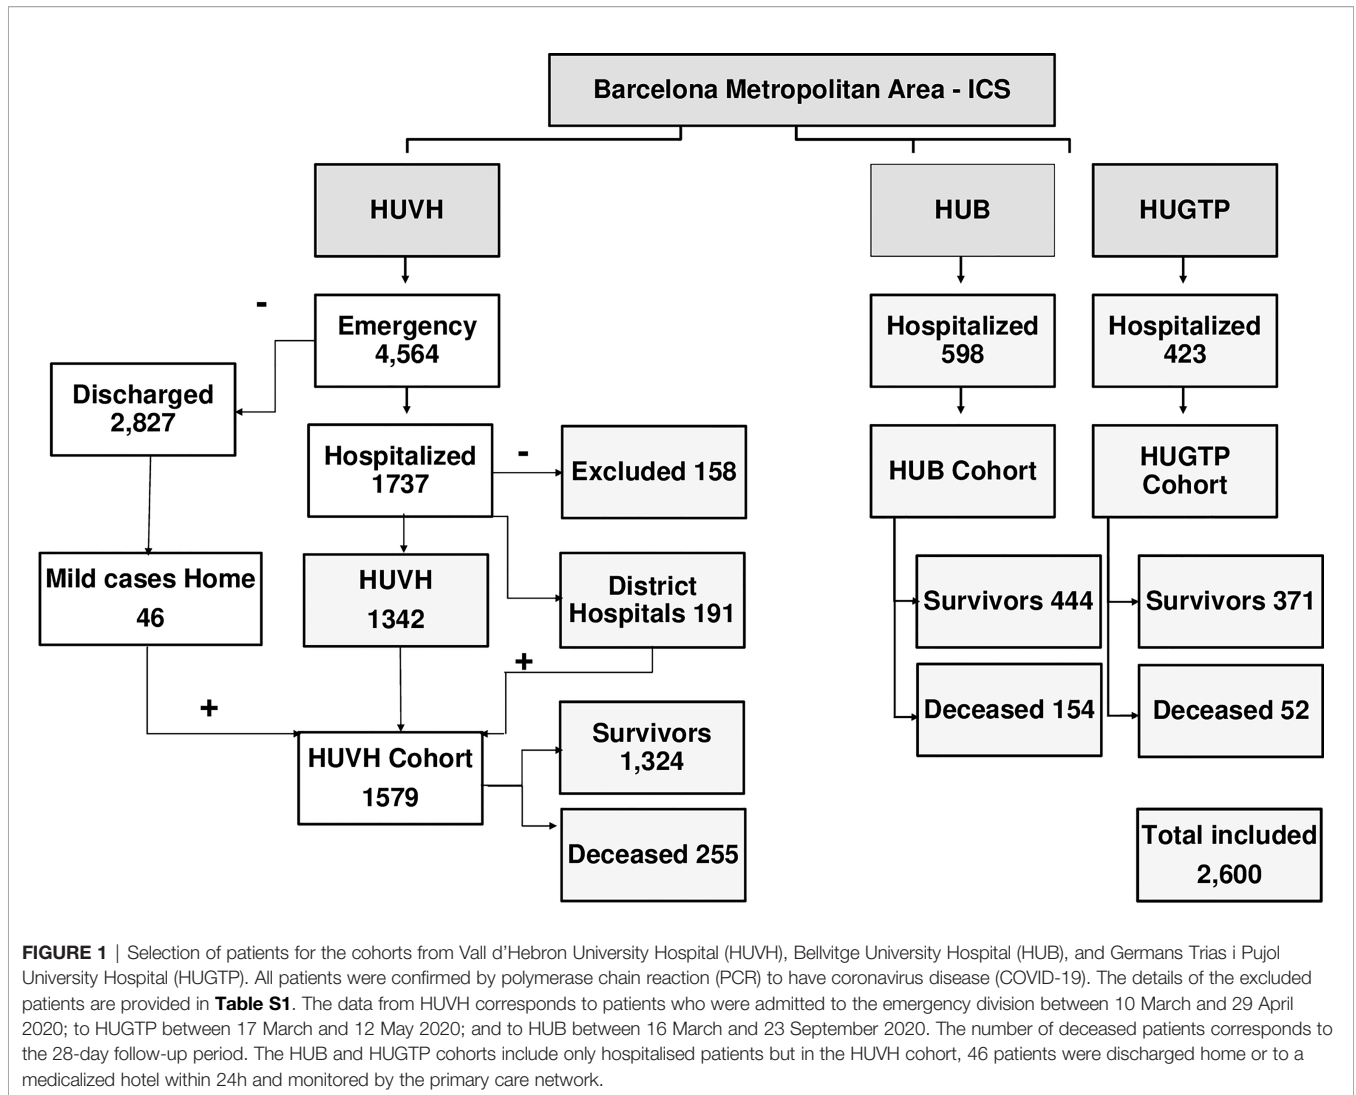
Barcelona Metropolitan Area - ICS

HUVH

HUB

HUGTP

-

Emergency
4,564

Discharged
2,827

Hospitalized
1737

-

Excluded 158

Mild cases Home
46

HUVH
1342

District
Hospitals 191

+

+

HUVH Cohort
1579

Survivors
1,324

Deceased 255

Hospitalized
598

HUB Cohort

Survivors 444

Deceased 154

Hospitalized
423

HUGTP
Cohort

Survivors 371

Deceased 52

Total included
2,600

FIGURE 1 | Selection of patients for the cohorts from Vall d'Hebron University Hospital (HUVH), Bellvitge University Hospital (HUB), and Germans Trias i Pujol University Hospital (HUGTP). All patients were confirmed by polymerase chain reaction (PCR) to have coronavirus disease (COVID-19). The details of the excluded patients are provided in Table S1. The data from HUVH corresponds to patients who were admitted to the emergency division between 10 March and 29 April 2020; to HUGTP between 17 March and 12 May 2020; and to HUB between 16 March and 23 September 2020. The number of deceased patients corresponds to the 28-day follow-up period. The HUB and HUGTP cohorts include only hospitalised patients but in the HUVH cohort, 46 patients were discharged home or to a medicalized hotel within 24h and monitored by the primary care network.